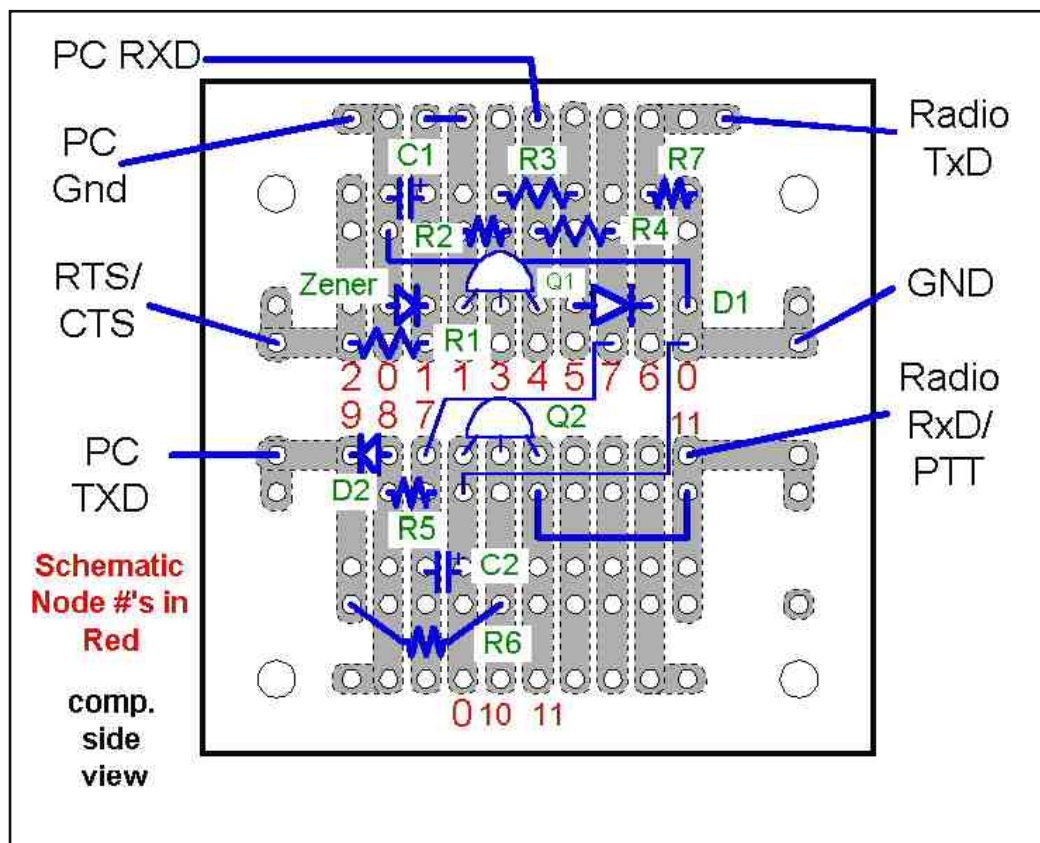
PC RXD

PC Gnd

C1

R3

R7

Radio TxD

R2

R4

RTS/ CTS

Zener

Q1

D1

GND

R1

2 0 1 1 3 4 5 7 6 0

9 8 7

Q2

11

Radio RxD/ PTT

PC TXD

D2

R5

C2

Schematic Node #'s in Red

R6

comp. side view

0 10 11